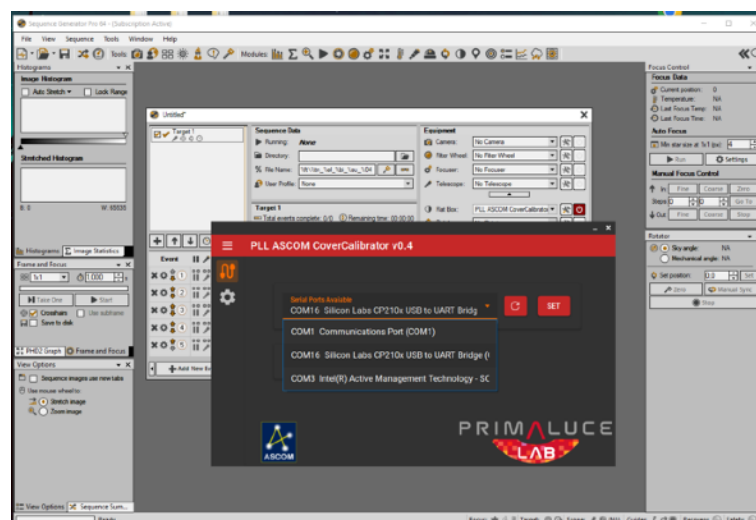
Sequence Generator Pro 64 - (Subscription Active)

File View Sequence Tools Window Help

Tools Modules

Histograms

Image Histogram

Auto Stretch Lock Range

Stretched Histogram

B: 0 W: 65535

Histograms Image Statistics

Frame and Focus

1x1 1.000

Take One Start

Crosshairs Use subframe

Save to disk

PHD2 Graph Frame and Focus

View Options

Sequence images use new tabs

Use mouse wheel to:

Stretch image

Zoom image

View Options Sequence Sum...

Untitled*

Target 1

Sequence Data

Running: None

Directory:

File Name: %Tr\%fe_%el_%bx_%su_%04

User Profile: None

Equipment

Camera: No Camera

Filter Wheel: No Filter Wheel

Focuser: No Focuser

Telescope: No Telescope

Flat Box: PLL ASCOM CoverCalibrator

Target 1

Total events complete: 0 (0) Remaining time: 00:00:00

Event

Add New Ev

PLL ASCOM CoverCalibrator v0.4

Serial Ports Available

COM16 Silicon Labs CP210x USB to UART Bridg

SET

COM1 Communications Port (COM1)

COM16 Silicon Labs CP210x USB to UART Bridge (

COM3 Intel(R) Active Management Technology - SC

ASCOM

PRIMALUCE LAB

Focus Control

Focus Data

Current position: 0

Temperature: NA

Last Focus Temp: NA

Last Focus Time: NA

Auto Focus

Min star size at 1x1 (px): 4

Run Settings

Manual Focus Control

In Fine Coarse Zero

Steps 0 0 Go To

Out Fine Coarse Stop

Rotator

Sky angle: NA

Mechanical angle: NA

Set position: 0.0 Set

Zero Manual Sync

Stop

Ready